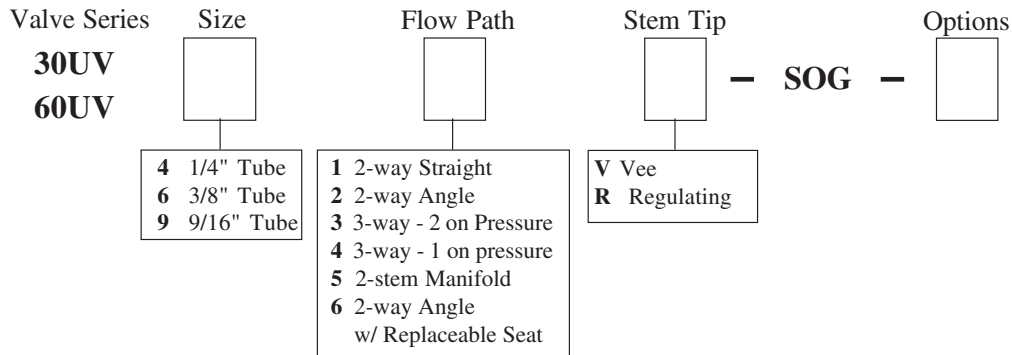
Valve Series

**30UV**
**60UV**

Size

Flow Path

Stem Tip

– SOG –

Options

4 1/4" Tube
6 3/8" Tube
9 9/16" Tube

1 2-way Straight
2 2-way Angle
3 3-way - 2 on Pressure
4 3-way - 1 on pressure
5 2-stem Manifold
6 2-way Angle w/ Replaceable Seat

V Vee
R Regulating